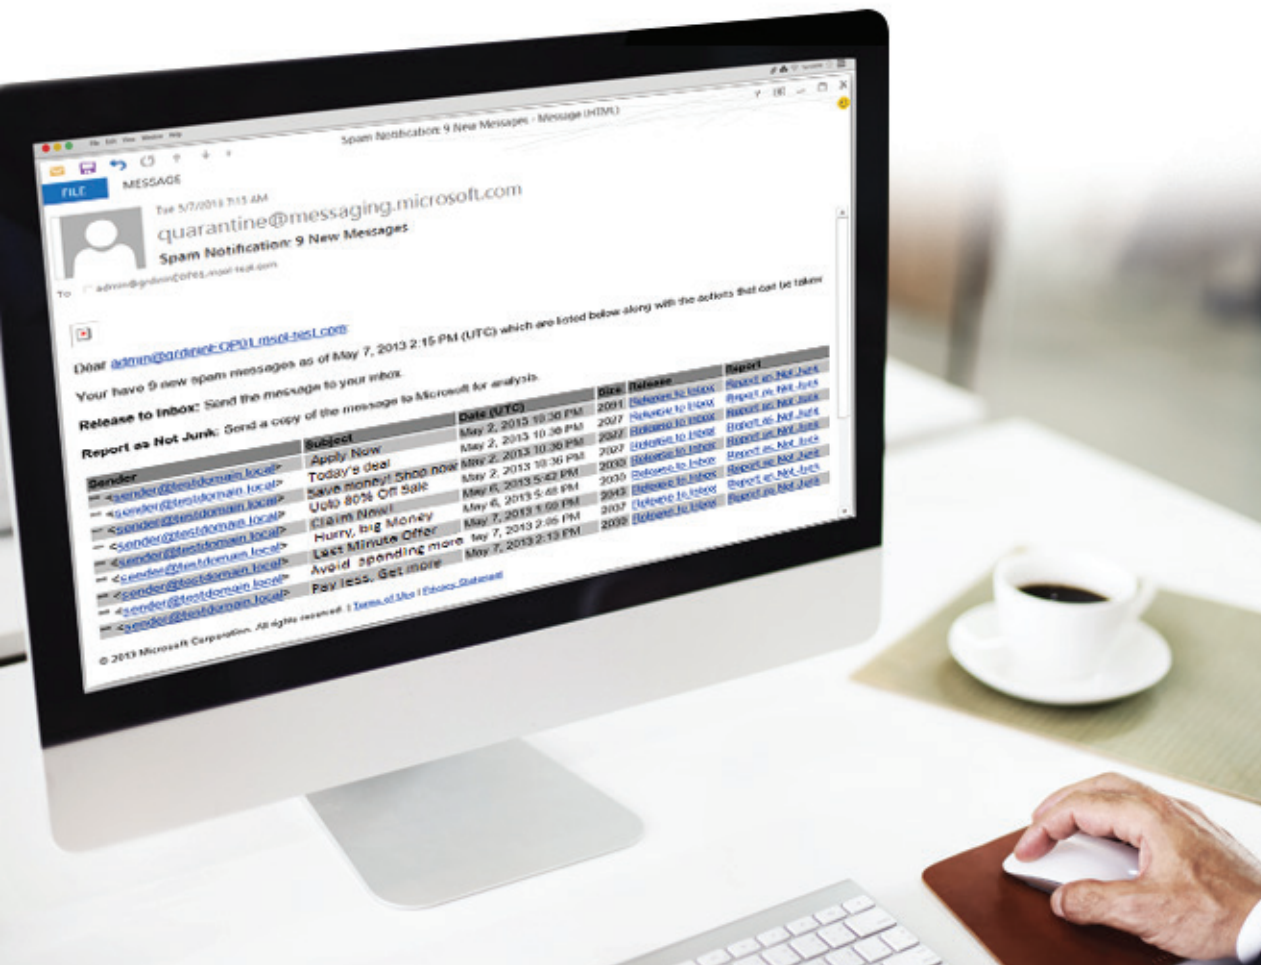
Spam Notification: 9 New Messages - Message (HTML)

FILE MESSAGE

Tue 5/7/2013 7:15 AM

quarantine@messaging.microsoft.com

Spam Notification: 9 New Messages

To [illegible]

Dear admin@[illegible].com

Your have 9 new spam messages as of May 7, 2013 2:15 PM (UTC) which are listed below along with the actions that can be taken

Release to Inbox: Send the message to your inbox.

Report as Not Junk: Send a copy of the message to Microsoft for analysis.

| Sender | Subject | Date (UTC) | Size | Release | Report |
|---|---|---|---|---|---|
| <sender@testdomain.local> | Apply Now | May 2, 2013 10:30 PM | 2091 | Release to Inbox | Report as Not Junk |
| <sender@testdomain.local> | Today's deal | May 2, 2013 10:30 PM | 2027 | Release to Inbox | Report as Not Junk |
| <sender@testdomain.local> | Save money! Shop now | May 2, 2013 10:30 PM | 2027 | Release to Inbox | Report as Not Junk |
| <sender@testdomain.local> | Upto 80% Off Sale | May 2, 2013 10:30 PM | 2027 | Release to Inbox | Report as Not Junk |
| <sender@testdomain.local> | Claim Now! | May 2, 2013 5:42 PM | 2035 | Release to Inbox | Report as Not Junk |
| <sender@testdomain.local> | Hurry, big Money | May 6, 2013 5:48 PM | 2035 | Release to Inbox | Report as Not Junk |
| <sender@testdomain.local> | Last Minute Offer | May 6, 2013 5:48 PM | 2043 | Release to Inbox | Report as Not Junk |
| <sender@testdomain.local> | Avoid spending more | May 7, 2013 1:00 PM | 2037 | Release to Inbox | Report as Not Junk |
| <sender@testdomain.local> | Pay less. Get more | May 7, 2013 2:13 PM | 2039 | Release to Inbox | Report as Not Junk |

© 2013 Microsoft Corporation. All rights reserved. | Terms of Use | Privacy Statement